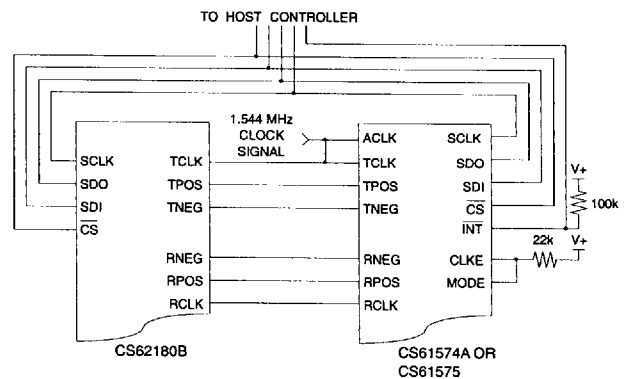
TO HOST CONTROLLER

1.544 MHz CLOCK SIGNAL

SCLK
SDO
SDI
$\overline{CS}$

TCLK
TPOS
TNEG

RNEG
RPOS
RCLK

CS62180B

ACLK
TCLK
TPOS
TNEG

RNEG
RPOS
RCLK

SCLK
SDO
SDI
$\overline{CS}$
$\overline{INT}$

CLKE
MODE

V+
100k
22k
V+

CS61574A OR
CS61575